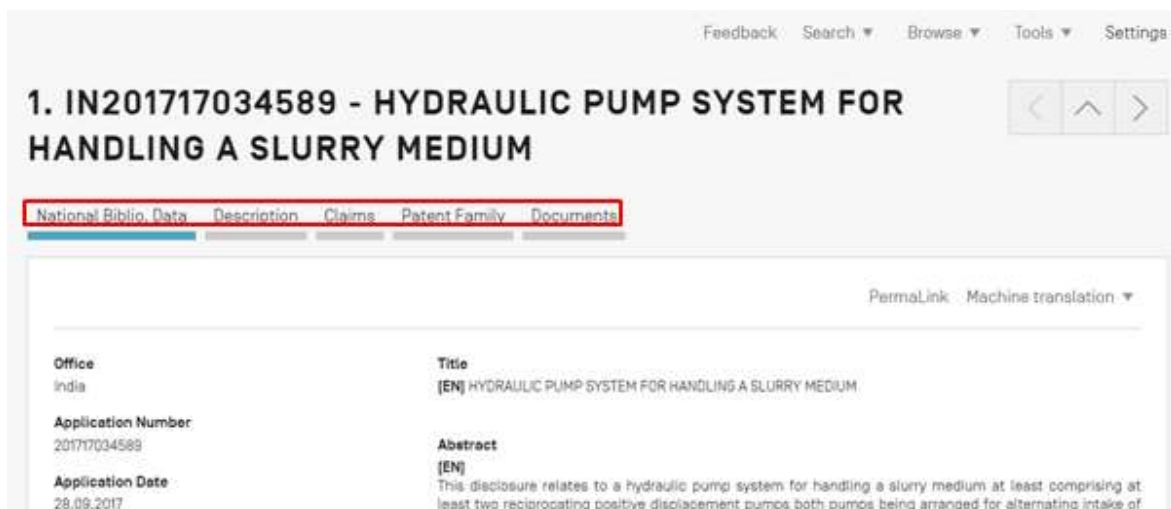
Feedback Search ▾ Browse ▾ Tools ▾ Settings

1. IN201717034589 - HYDRAULIC PUMP SYSTEM FOR HANDLING A SLURRY MEDIUM

National Biblio. Data Description Claims Patent Family Documents

PermaLink Machine translation ▾

Office
India

Application Number
201717034589

Application Date
28.09.2017

Title
[EN] HYDRAULIC PUMP SYSTEM FOR HANDLING A SLURRY MEDIUM

Abstract
[EN]
This disclosure relates to a hydraulic pump system for handling a slurry medium at least comprising at least two reciprocating positive displacement pumps both pumps being arranged for alternating intake of